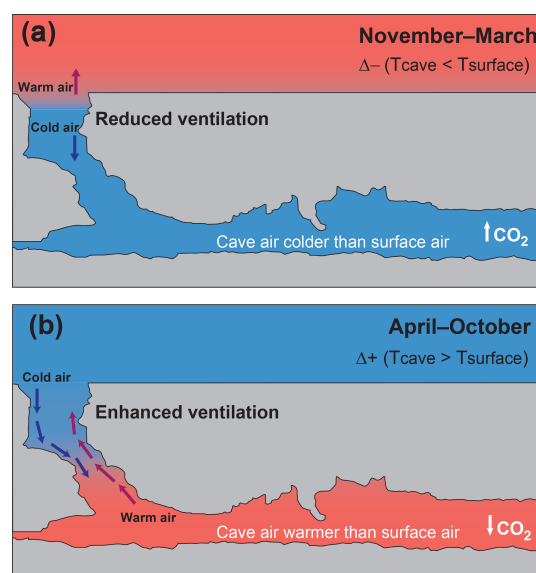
(a)

November–March

Δ– (Tcave < Tsurface)

Warm air

Cold air

Reduced ventilation

Cave air colder than surface air

$\uparrow CO_2$

(b)

April–October

Δ+ (Tcave > Tsurface)

Cold air

Enhanced ventilation

Warm air

Cave air warmer than surface air

$\downarrow CO_2$